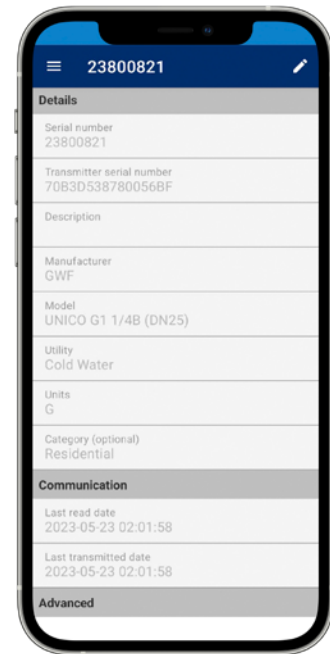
23800821

Details

Serial number
23800821

Transmitter serial number
70B3D538780056BF

Description

Manufacturer
GWF

Model
UNICO G1 1/4B (DN25)

Utility
Cold Water

Units
G

Category (optional)
Residential

Communication

Last read date
2023-05-23 02:01:58

Last transmitted date
2023-05-23 02:01:58

Advanced